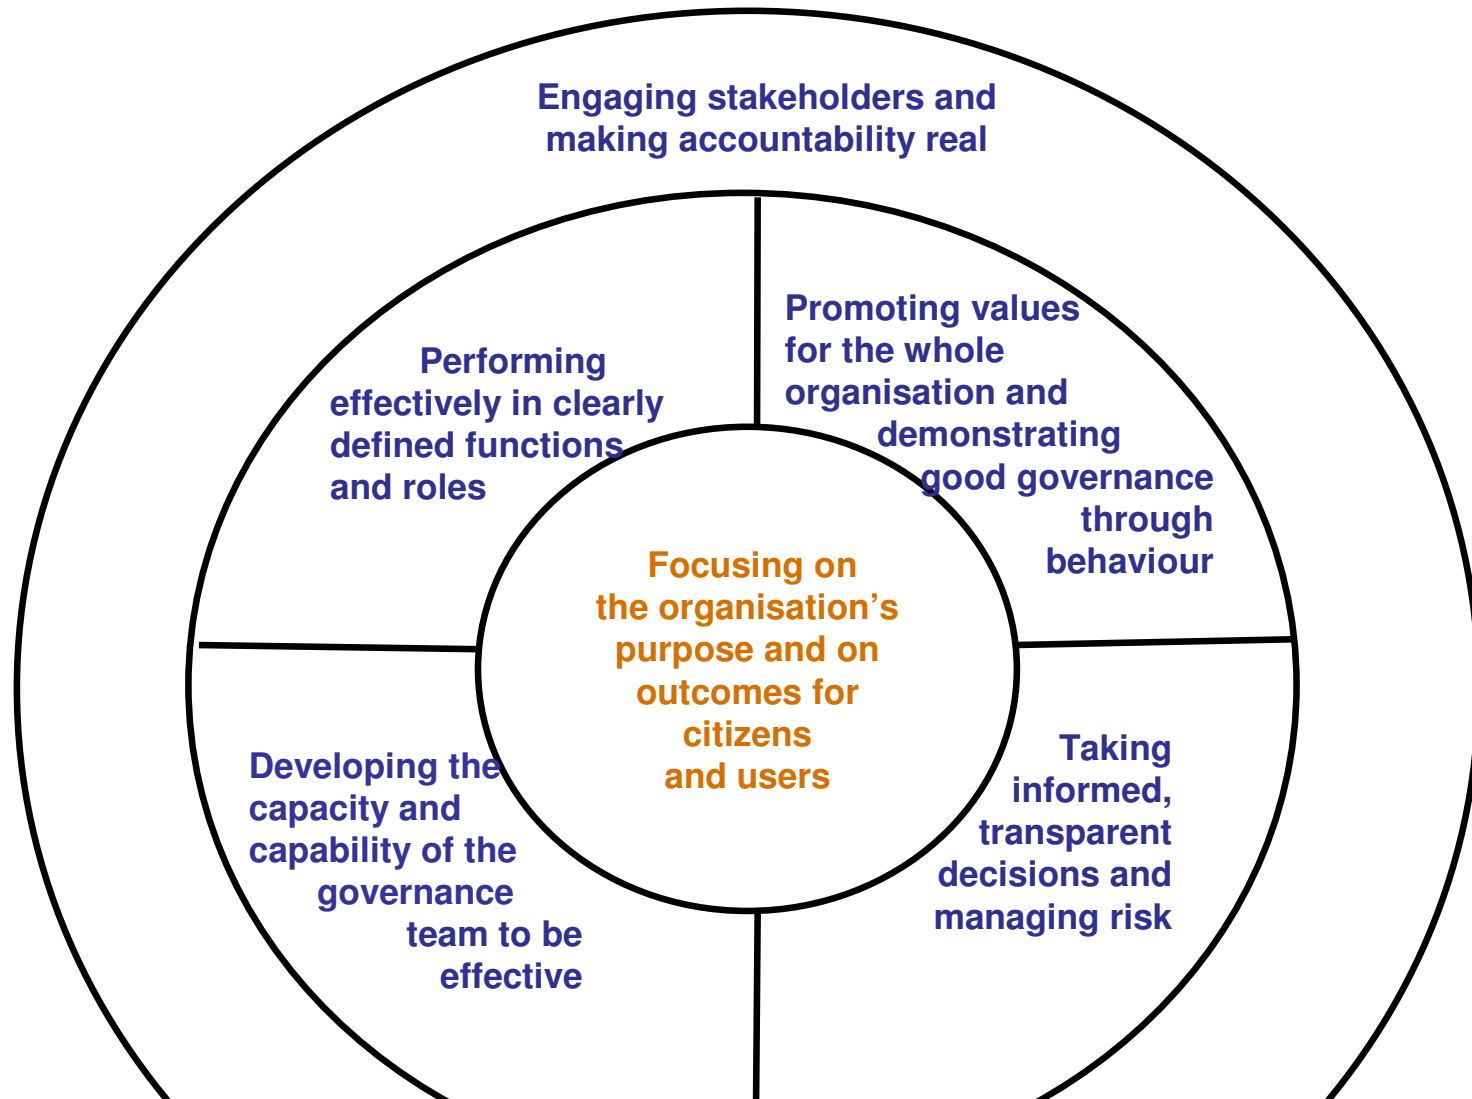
Engaging stakeholders and making accountability real

Performing effectively in clearly defined functions and roles

Promoting values for the whole organisation and demonstrating good governance through behaviour

Focusing on the organisation’s purpose and on outcomes for citizens and users

Developing the capacity and capability of the governance team to be effective

Taking informed, transparent decisions and managing risk